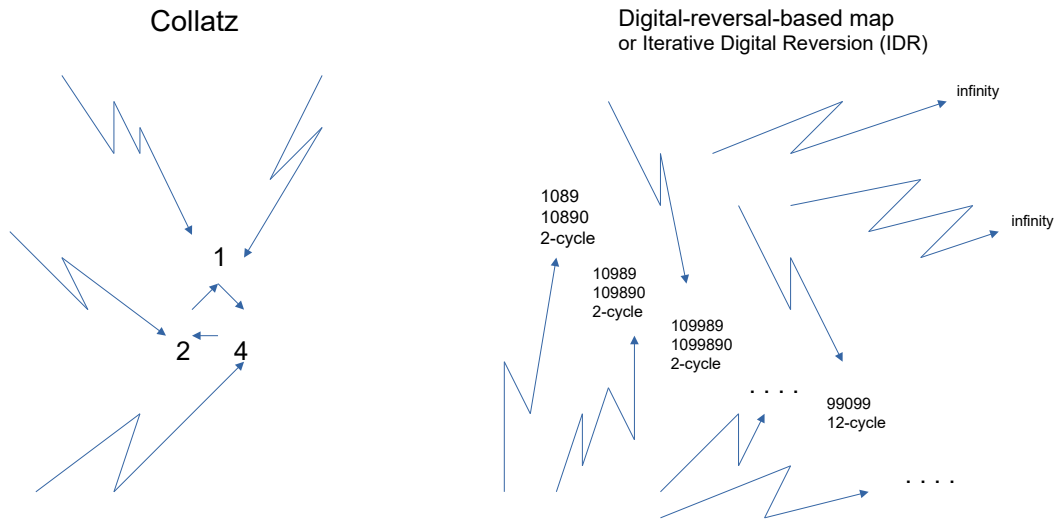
Collatz

1

2

4

Digital-reversal-based map
or Iterative Digital Reversion (IDR)

infinity

infinity

1089
10890
2-cycle

10989
109890
2-cycle

109989
1099890
2-cycle

. . . .

99099
12-cycle

. . . .